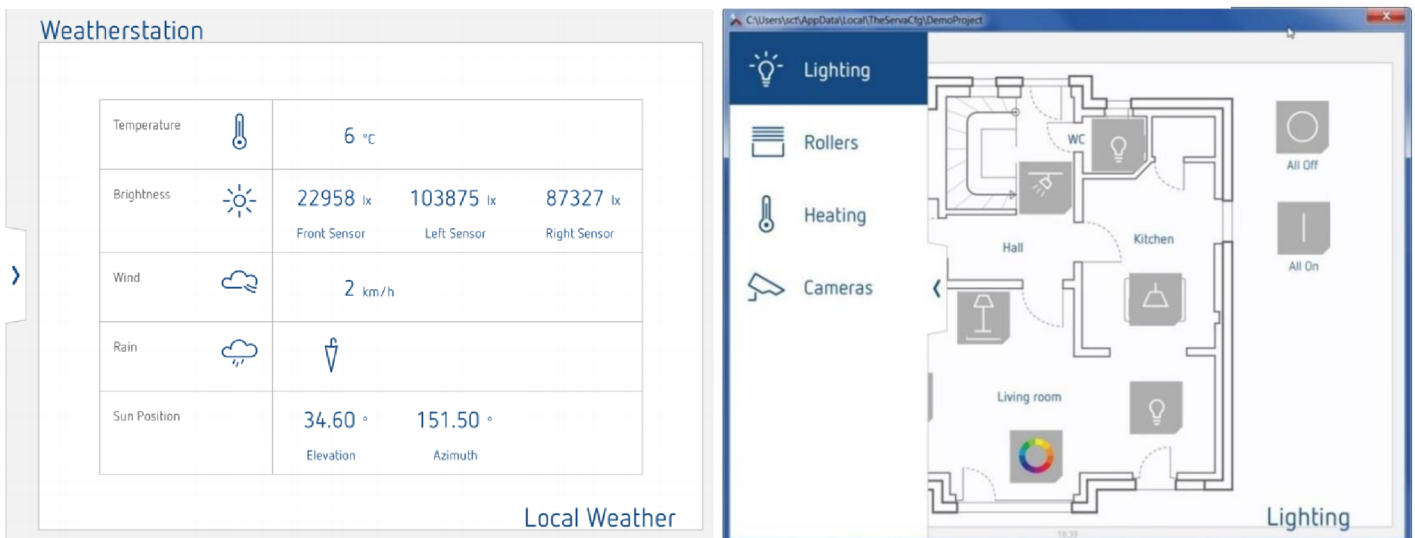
Weatherstation

| | | | | |
|---|---|---|---|---|
| Temperature | 6 °C | | | |
| Brightness | 22958 lx<br>Front Sensor | 103875 lx<br>Left Sensor | 87327 lx<br>Right Sensor | |
| Wind | 2 km/h | | | |
| Rain | | | | |
| Sun Position | 34.60 °<br>Elevation | 151.50 °<br>Azimuth | | |

Local Weather

C:\Users\sct\AppData\Local\TheServaCfg\DemoProject

Lighting
Rollers
Heating
Cameras

WC
Hall
Kitchen
Living room
All Off
All On

Lighting